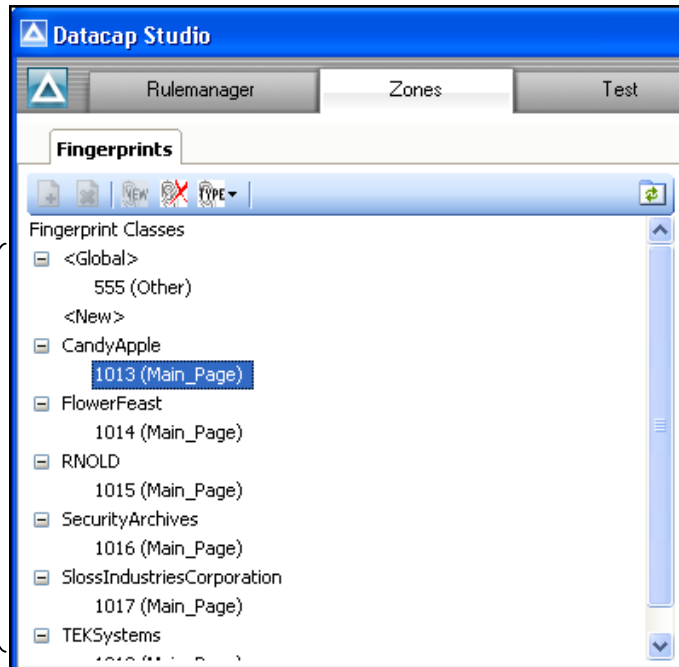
Datacap Studio

Rulemanager | Zones | Test

Fingerprints

NEW TYPE

Fingerprint Classes
<Global>
555 (Other)
<New>
CandyApple
1013 (Main_Page)
FlowerFeast
1014 (Main_Page)
RNOLD
1015 (Main_Page)
SecurityArchives
1016 (Main_Page)
SlossIndustriesCorporation
1017 (Main_Page)
TEKSystems
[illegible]